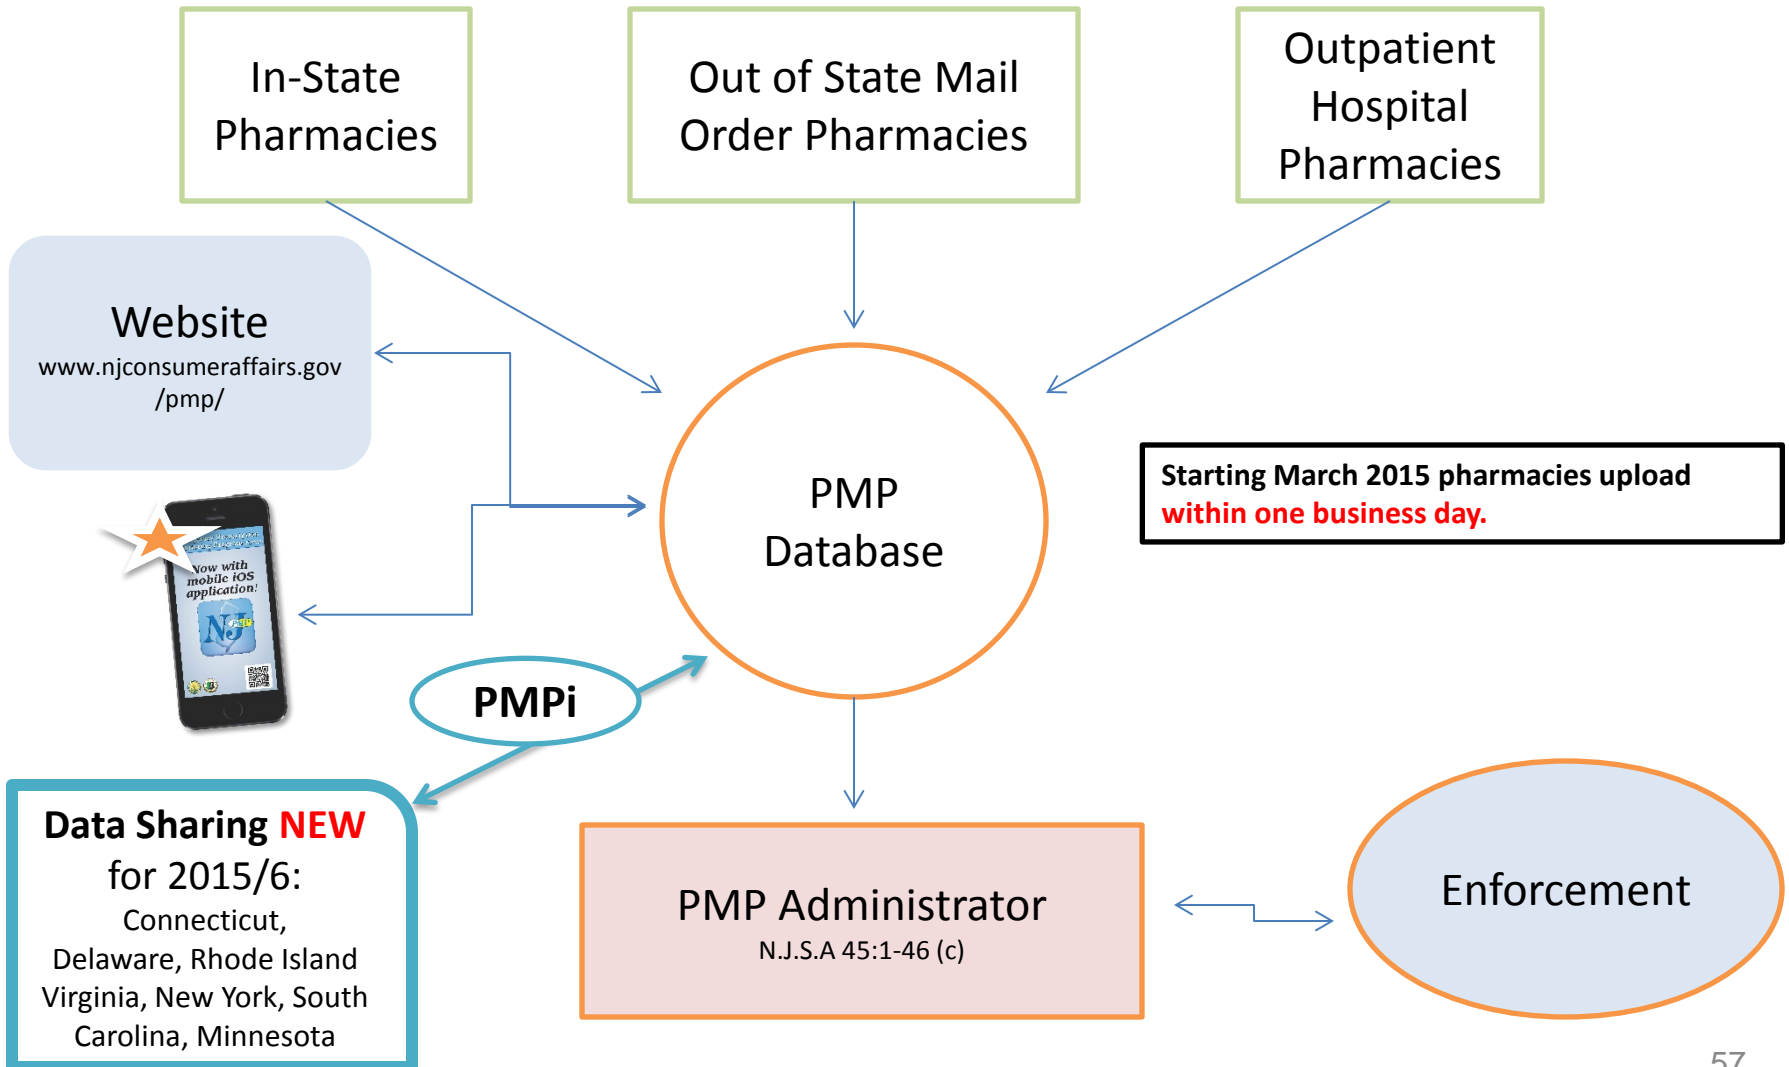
In-State Pharmacies

Out of State Mail Order Pharmacies

Outpatient Hospital Pharmacies

Website
www.njconsumeraffairs.gov /pmp/

Now with mobile iOS application!

NJ

PMP Database

Starting March 2015 pharmacies upload within one business day.

PMPi

Data Sharing NEW for 2015/6:
Connecticut, Delaware, Rhode Island Virginia, New York, South Carolina, Minnesota

PMP Administrator
N.J.S.A 45:1-46 (c)

Enforcement

57